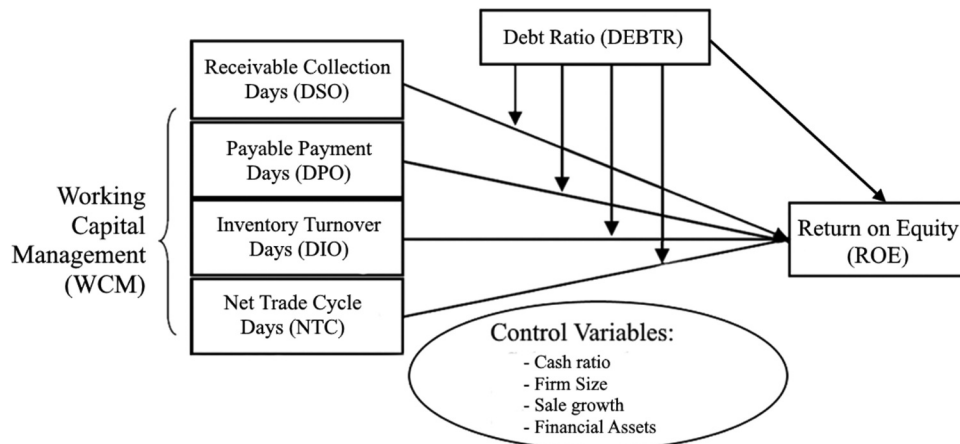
Debt Ratio (DEBTR)

Receivable Collection Days (DSO)

Payable Payment Days (DPO)

Inventory Turnover Days (DIO)

Net Trade Cycle Days (NTC)

Working Capital Management (WCM)

Return on Equity (ROE)

Control Variables:
- Cash ratio
- Firm Size
- Sale growth
- Financial Assets